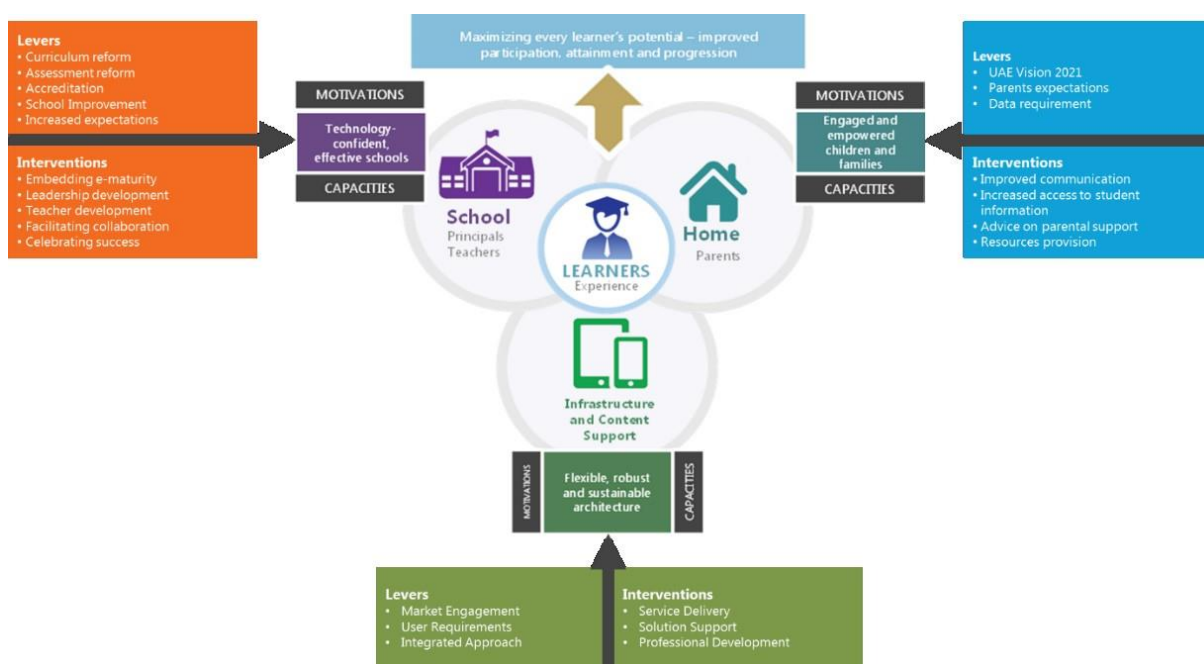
Levers
• Curriculum reform
• Assessment reform
• Accreditation
• School Improvement
• Increased expectations

Interventions
• Embedding e-maturity
• Leadership development
• Teacher development
• Facilitating collaboration
• Celebrating success

Maximizing every learner's potential – improved participation, attainment and progression

Levers
• UAE Vision 2021
• Parents expectations
• Data requirement

Interventions
• Improved communication
• Increased access to student information
• Advice on parental support
• Resources provision

MOTIVATIONS
Technology-confident, effective schools
CAPACITIES

MOTIVATIONS
Engaged and empowered children and families
CAPACITIES

School
Principals
Teachers

LEARNERS
Experience

Home
Parents

Infrastructure and Content Support

MOTIVATIONS
Flexible, robust and sustainable architecture
CAPACITIES

Levers
• Market Engagement
• User Requirements
• Integrated Approach

Interventions
• Service Delivery
• Solution Support
• Professional Development